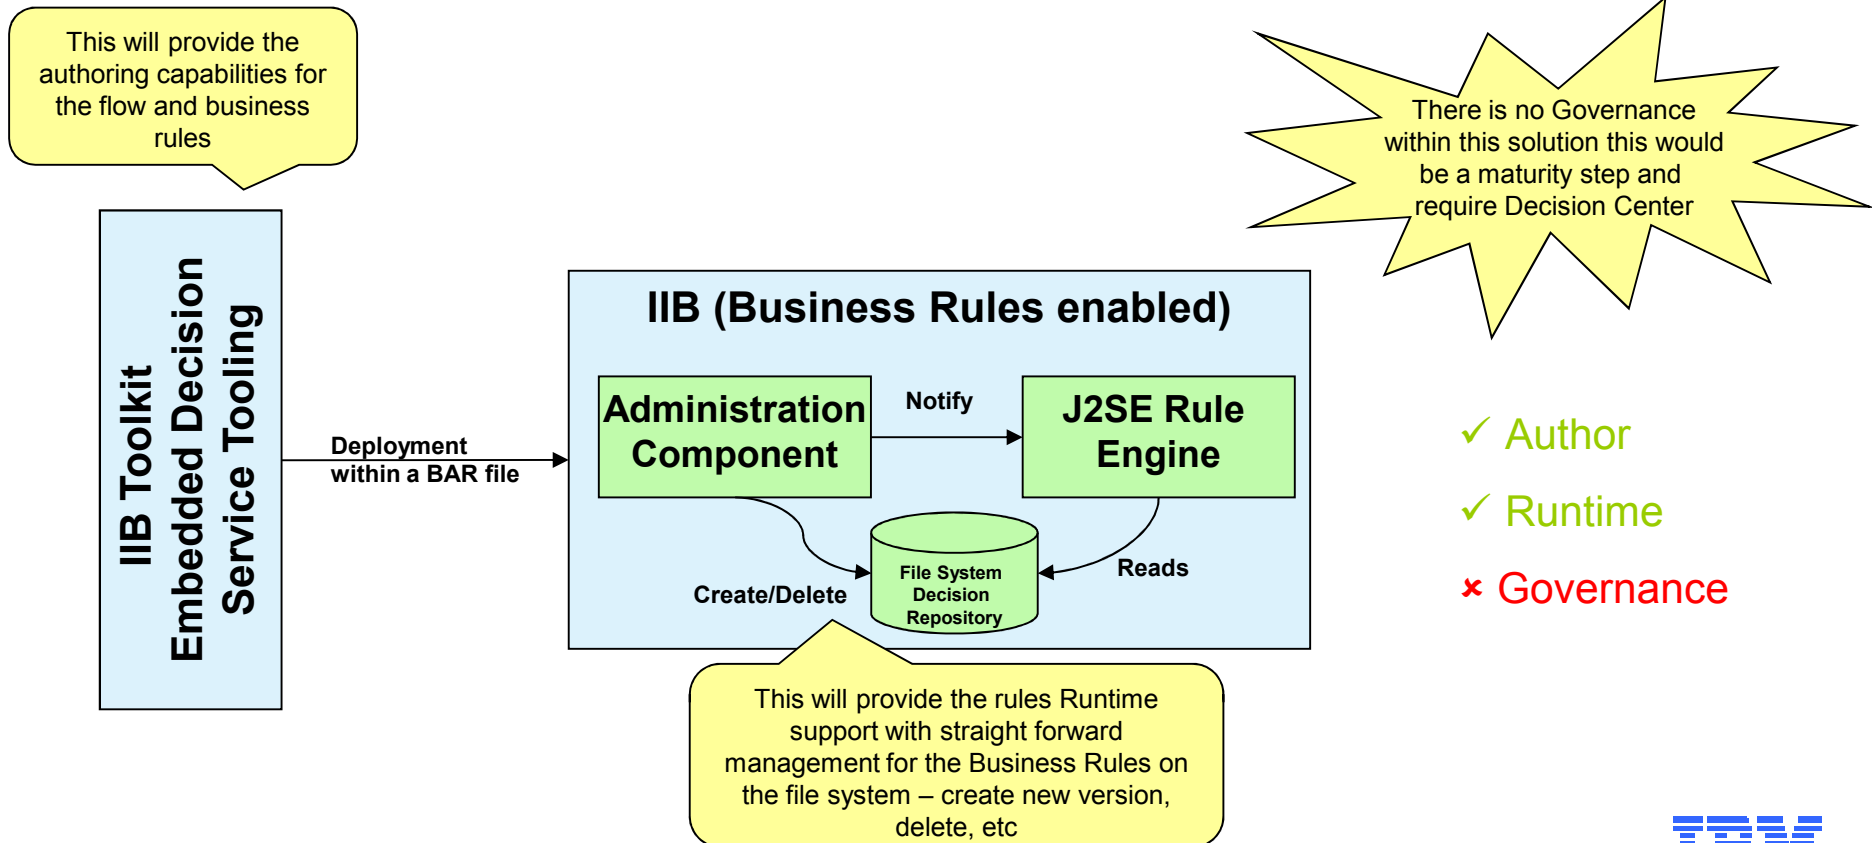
This will provide the authoring capabilities for the flow and business rules

There is no Governance within this solution this would be a maturity step and require Decision Center

IIB Toolkit
Embedded Decision
Service Tooling

Deployment within a BAR file

IIB (Business Rules enabled)

Administration Component

Notify

J2SE Rule Engine

File System Decision Repository

Create/Delete

Reads

✓ Author

✓ Runtime

✗ Governance

This will provide the rules Runtime support with straight forward management for the Business Rules on the file system – create new version, delete, etc